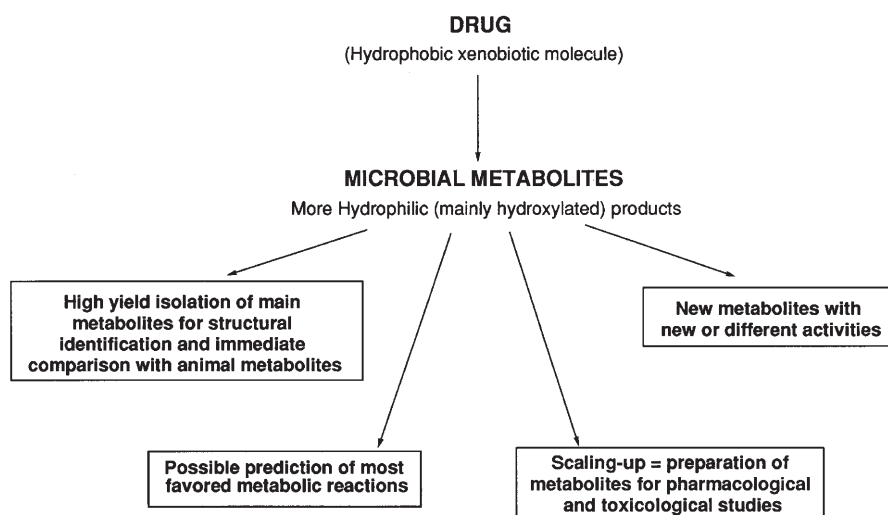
DRUG
(Hydrophobic xenobiotic molecule)

MICROBIAL METABOLITES
More Hydrophilic (mainly hydroxylated) products

High yield isolation of main metabolites for structural identification and immediate comparison with animal metabolites

New metabolites with new or different activities

Possible prediction of most favored metabolic reactions

Scaling-up = preparation of metabolites for pharmacological and toxicological studies